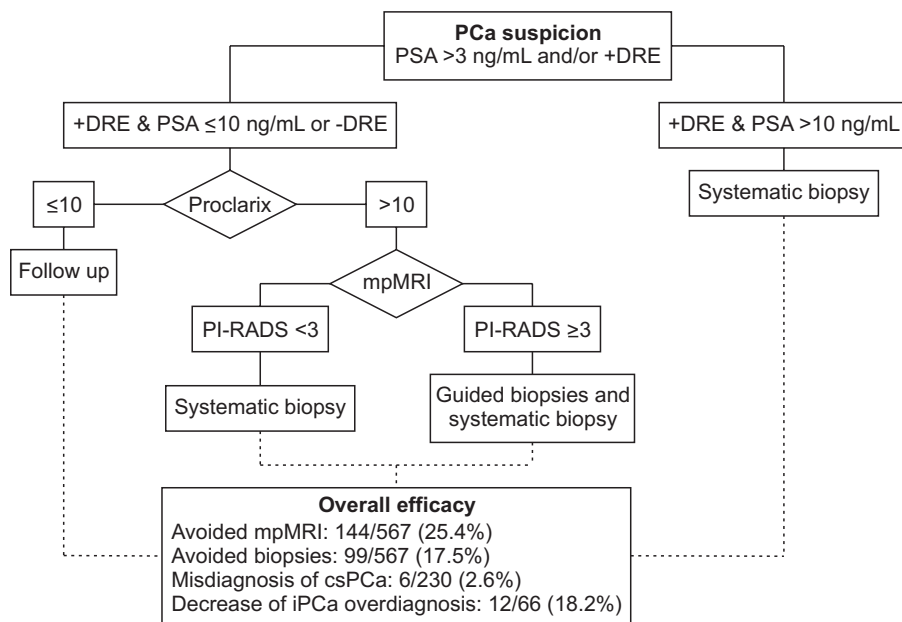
**PCa suspicion**
PSA >3 ng/mL and/or +DRE

+DRE & PSA ≤10 ng/mL or -DRE

+DRE & PSA >10 ng/mL

Systematic biopsy

≤10

Proclarix

>10

Follow up

mpMRI

PI-RADS <3

PI-RADS ≥3

Systematic biopsy

Guided biopsies and systematic biopsy

**Overall efficacy**
Avoided mpMRI: 144/567 (25.4%)
Avoided biopsies: 99/567 (17.5%)
Misdiagnosis of csPCa: 6/230 (2.6%)
Decrease of iPCa overdiagnosis: 12/66 (18.2%)